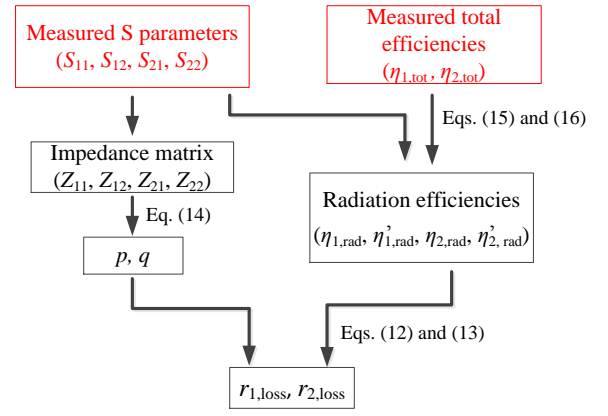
Measured S parameters
$(S_{11}, S_{12}, S_{21}, S_{22})$

Measured total efficiencies
$(\eta_{1,\text{tot}}, \eta_{2,\text{tot}})$

Eqs. (15) and (16)

Impedance matrix
$(Z_{11}, Z_{12}, Z_{21}, Z_{22})$

Eq. (14)

Radiation efficiencies
$(\eta_{1,\text{rad}}, \eta'_{1,\text{rad}}, \eta_{2,\text{rad}}, \eta'_{2,\text{rad}})$

$p$, $q$

Eqs. (12) and (13)

$r_{1,\text{loss}}$, $r_{2,\text{loss}}$